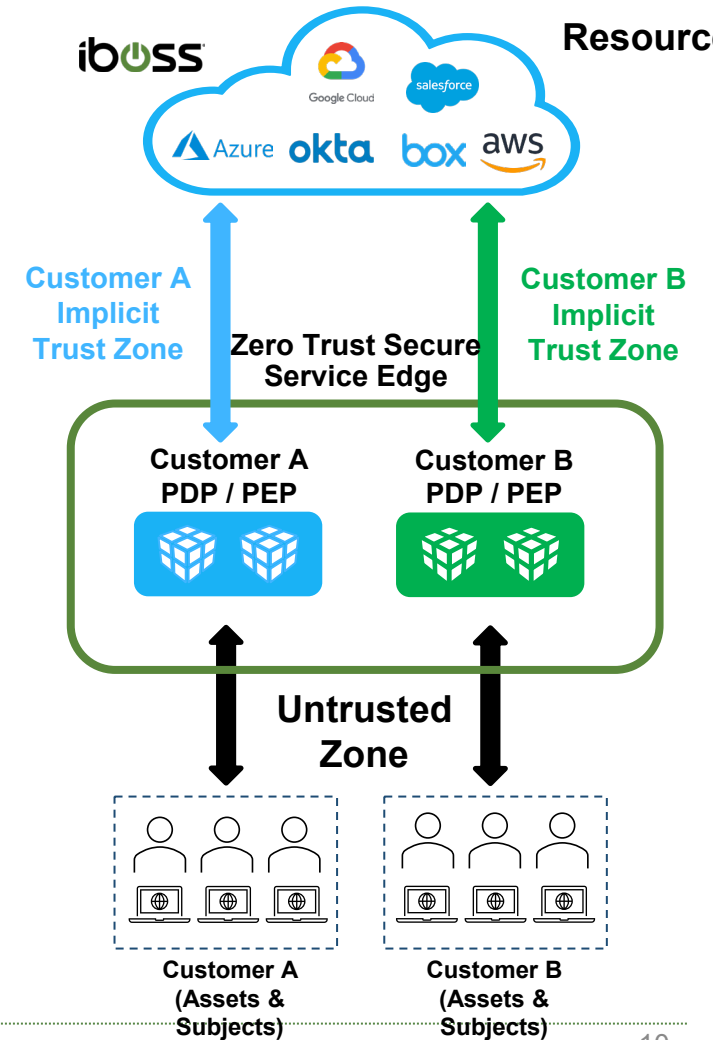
iboss

Resourc

Google Cloud

salesforce

Azure okta box aws

Customer A Implicit Trust Zone

Customer B Implicit Trust Zone

Zero Trust Secure Service Edge

Customer A PDP / PEP

Customer B PDP / PEP

Untrusted Zone

Customer A (Assets & Subjects)

Customer B (Assets & Subjects)

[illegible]